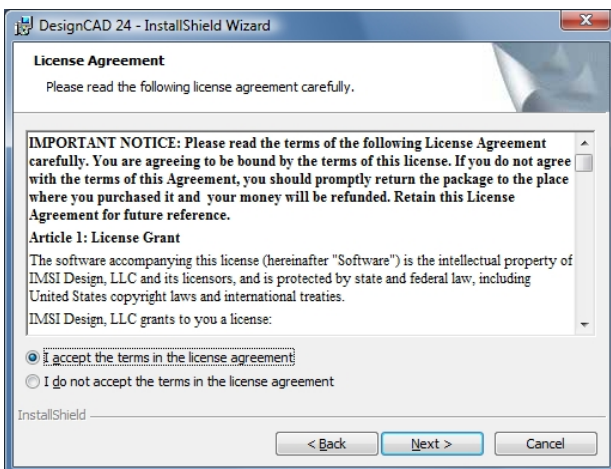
DesignCAD 24 - InstallShield Wizard

License Agreement

Please read the following license agreement carefully.

IMPORTANT NOTICE: Please read the terms of the following License Agreement carefully. You are agreeing to be bound by the terms of this license. If you do not agree with the terms of this Agreement, you should promptly return the package to the place where you purchased it and your money will be refunded. Retain this License Agreement for future reference.

Article 1: License Grant

The software accompanying this license (hereinafter "Software") is the intellectual property of IMSI Design, LLC and its licensors, and is protected by state and federal law, including United States copyright laws and international treaties.

IMSI Design, LLC grants to you a license:

I accept the terms in the license agreement

I do not accept the terms in the license agreement

InstallShield

< Back

Next >

Cancel